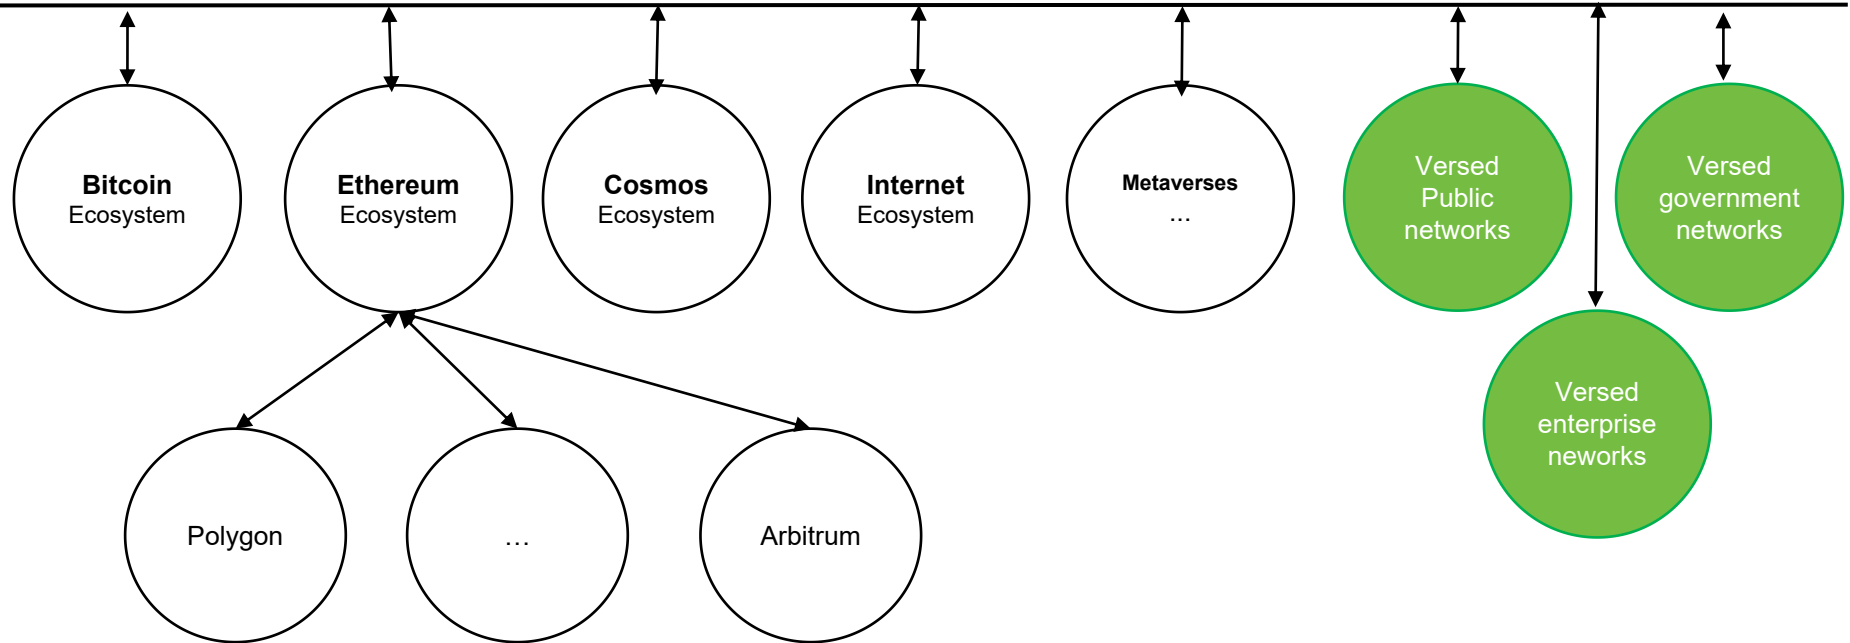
**Bitcoin** Ecosystem

**Ethereum** Ecosystem

**Cosmos** Ecosystem

**Internet** Ecosystem

**Metaverses** …

Versed Public networks

Versed government networks

Versed enterprise neworks

Polygon

…

Arbitrum